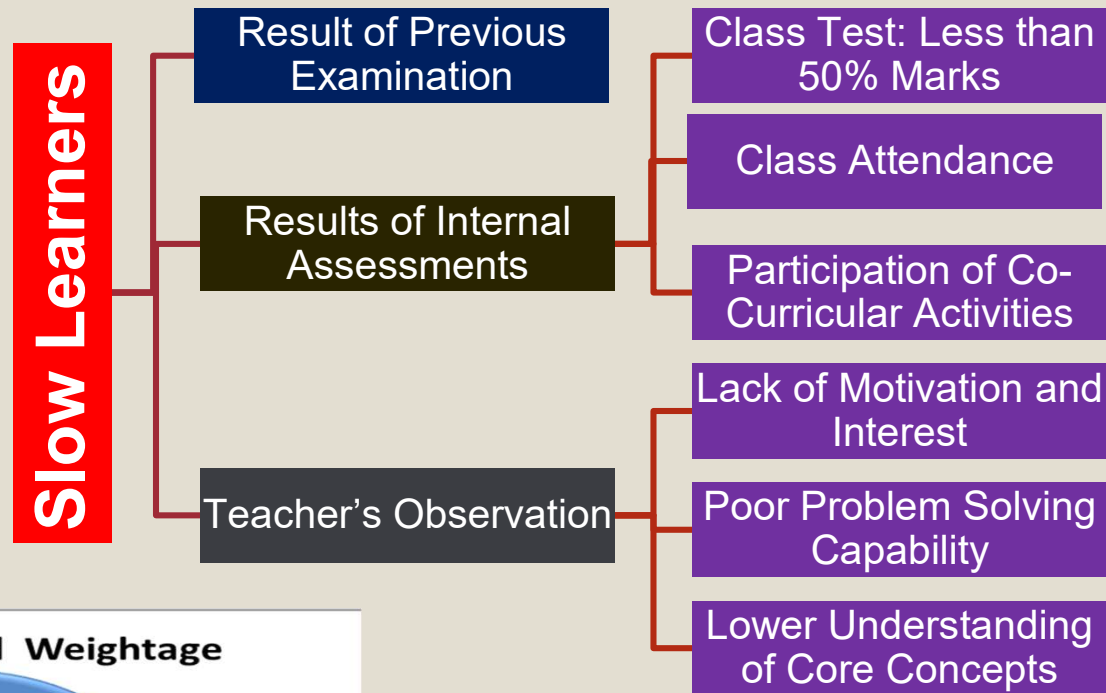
Slow Learners

Result of Previous Examination

Results of Internal Assessments

Teacher's Observation

Class Test: Less than 50% Marks

Class Attendance

Participation of Co-Curricular Activities

Lack of Motivation and Interest

Poor Problem Solving Capability

Lower Understanding of Core Concepts

Weightage